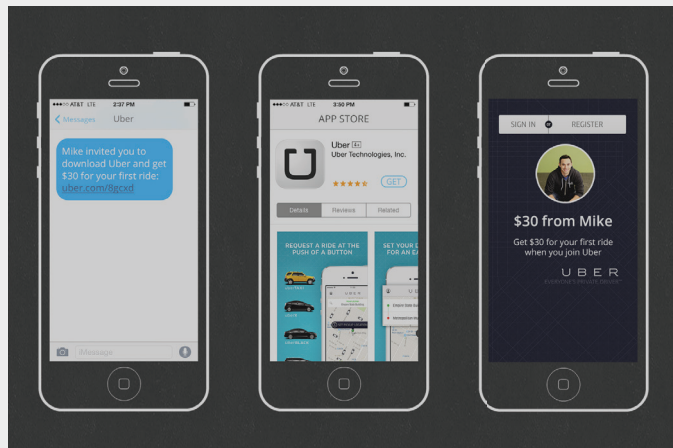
●●●○○ AT&T LTE 2:37 PM

< Messages Uber

Mike invited you to download Uber and get $30 for your first ride: uber.com/8gcxd

iMessage

●●●○○ AT&T LTE 3:30 PM

APP STORE

Uber 4+
Uber Technologies, Inc.
★★★★★ GET

Details Reviews Related

REQUEST A RIDE AT THE PUSH OF A BUTTON

SET YOUR D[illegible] FOR AN EA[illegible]

SIGN IN REGISTER

$30 from Mike

Get $30 for your first ride when you join Uber

UBER
EVERYONE'S PRIVATE DRIVER™